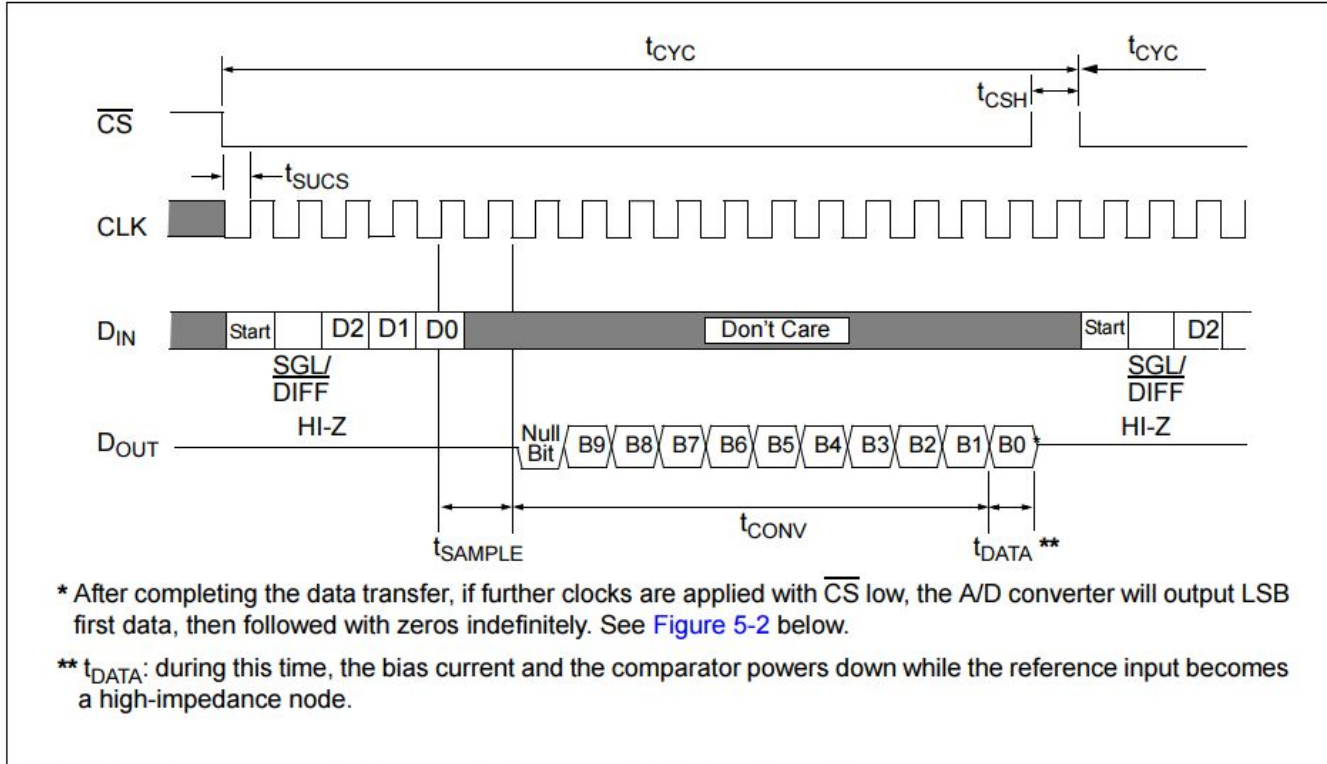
$t_{CYC}$

$t_{CYC}$

$t_{CSH}$

$\overline{CS}$

$t_{SUCS}$

CLK

$D_{IN}$ Start D2 D1 D0 Don't Care Start D2

$\frac{SGL}{DIFF}$

$\frac{SGL}{DIFF}$

HI-Z

HI-Z

$D_{OUT}$ Null Bit B9 B8 B7 B6 B5 B4 B3 B2 B1 B0 *

$t_{SAMPLE}$

$t_{CONV}$

$t_{DATA}$ **

* After completing the data transfer, if further clocks are applied with $\overline{CS}$ low, the A/D converter will output LSB first data, then followed with zeros indefinitely. See Figure 5-2 below.

** $t_{DATA}$: during this time, the bias current and the comparator powers down while the reference input becomes a high-impedance node.